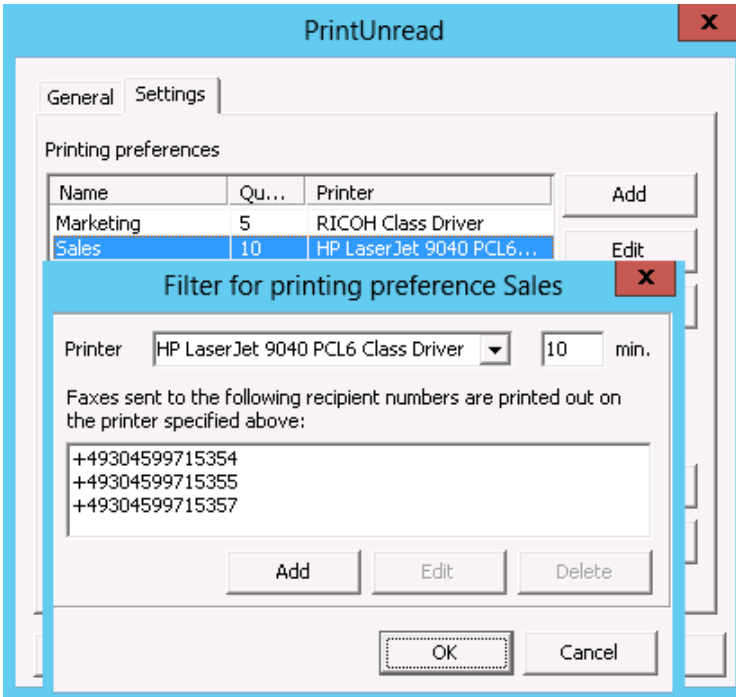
PrintUnread

x

General Settings

Printing preferences

| Name | Qu... | Printer |
|---|---|---|
| Marketing | 5 | RICOH Class Driver |
| Sales | 10 | HP LaserJet 9040 PCL6... |

Add

Edit

Filter for printing preference Sales

x

Printer HP LaserJet 9040 PCL6 Class Driver 10 min.

Faxes sent to the following recipient numbers are printed out on the printer specified above:

+49304599715354
+49304599715355
+49304599715357

Add Edit Delete

OK Cancel